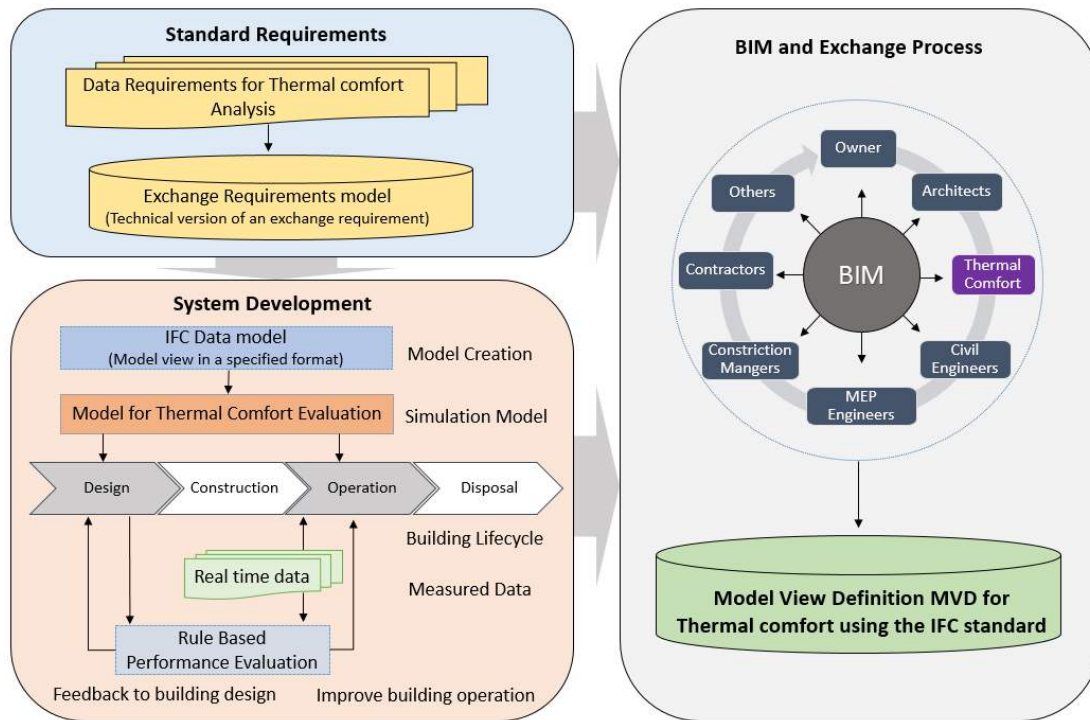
Standard Requirements

Data Requirements for Thermal comfort Analysis

Exchange Requirements model
(Technical version of an exchange requirement)

System Development

IFC Data model
(Model view in a specified format)

Model Creation

Model for Thermal Comfort Evaluation

Simulation Model

Design

Construction

Operation

Disposal

Building Lifecycle

Real time data

Measured Data

Rule Based Performance Evaluation

Feedback to building design

Improve building operation

BIM and Exchange Process

Owner

Others

Architects

Contractors

BIM

Thermal Comfort

Constriction Mangers

Civil Engineers

MEP Engineers

Model View Definition MVD for Thermal comfort using the IFC standard